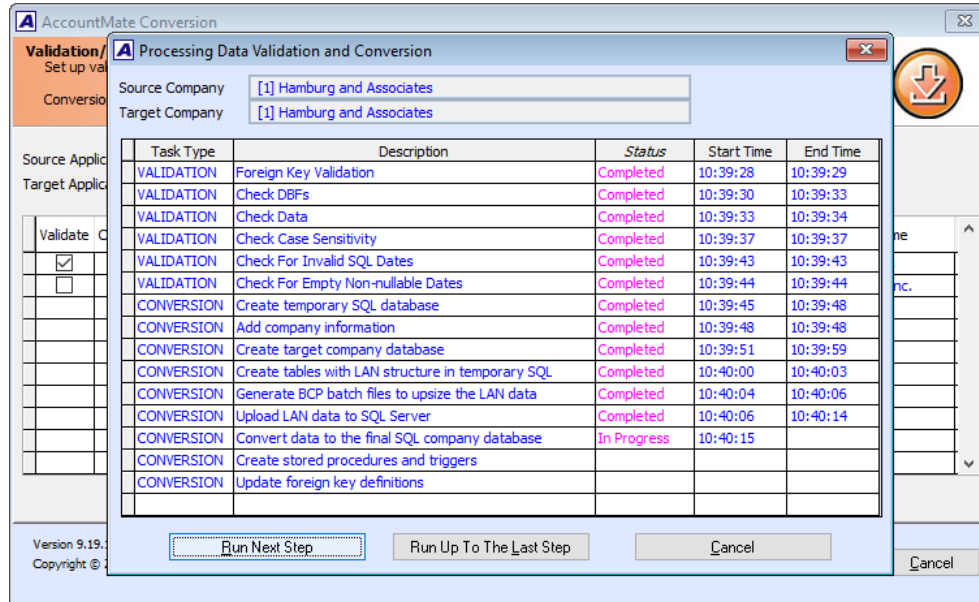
AccountMate Conversion

Validation/
Set up val
Conversio

Source Applic
Target Applic

Validate

Version 9.19.
Copyright ©

Processing Data Validation and Conversion

Source Company [1] Hamburg and Associates
Target Company [1] Hamburg and Associates

| Task Type | Description | Status | Start Time | End Time |
|---|---|---|---|---|
| VALIDATION | Foreign Key Validation | Completed | 10:39:28 | 10:39:29 |
| VALIDATION | Check DBFs | Completed | 10:39:30 | 10:39:33 |
| VALIDATION | Check Data | Completed | 10:39:33 | 10:39:34 |
| VALIDATION | Check Case Sensitivity | Completed | 10:39:37 | 10:39:37 |
| VALIDATION | Check For Invalid SQL Dates | Completed | 10:39:43 | 10:39:43 |
| VALIDATION | Check For Empty Non-nullable Dates | Completed | 10:39:44 | 10:39:44 |
| CONVERSION | Create temporary SQL database | Completed | 10:39:45 | 10:39:48 |
| CONVERSION | Add company information | Completed | 10:39:48 | 10:39:48 |
| CONVERSION | Create target company database | Completed | 10:39:51 | 10:39:59 |
| CONVERSION | Create tables with LAN structure in temporary SQL | Completed | 10:40:00 | 10:40:03 |
| CONVERSION | Generate BCP batch files to upsize the LAN data | Completed | 10:40:04 | 10:40:06 |
| CONVERSION | Upload LAN data to SQL Server | Completed | 10:40:06 | 10:40:14 |
| CONVERSION | Convert data to the final SQL company database | In Progress | 10:40:15 | |
| CONVERSION | Create stored procedures and triggers | | | |
| CONVERSION | Update foreign key definitions | | | |

Run Next Step
Run Up To The Last Step
Cancel

ne
nc.
Cancel